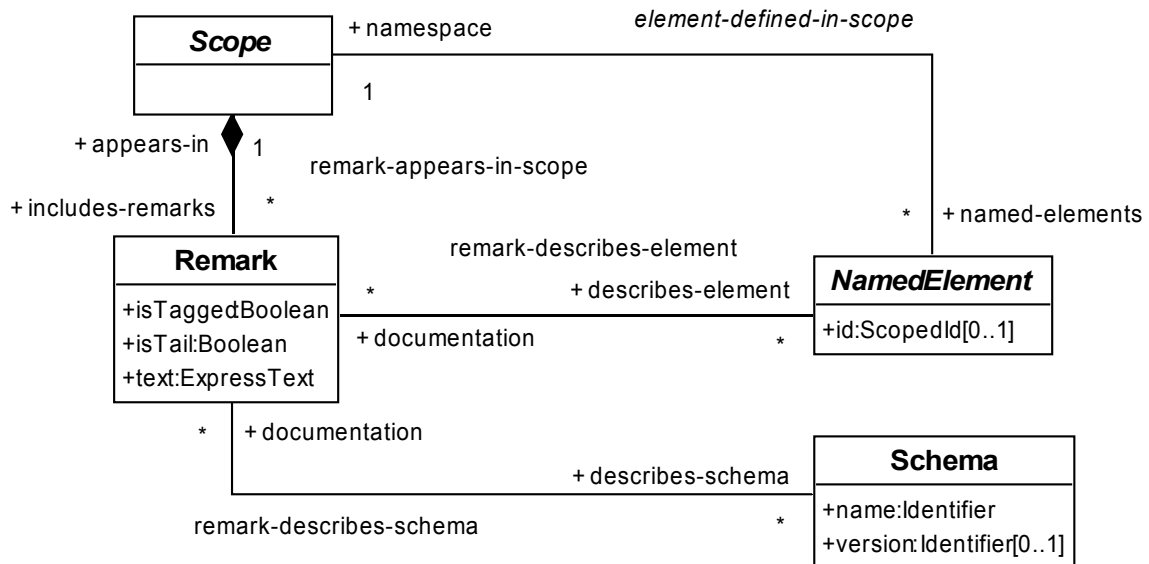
Scope

+ namespace

element-defined-in-scope

1

+ appears-in

1

remark-appears-in-scope

+ includes-remarks

*

*

+ named-elements

remark-describes-element

Remark

+isTagged:Boolean
+isTail:Boolean
+text:ExpressText

*

+ describes-element

NamedElement

+id:ScopedId[0..1]

+ documentation

*

*

+ documentation

Schema

+ describes-schema

+name:Identifier
+version:Identifier[0..1]

remark-describes-schema

*